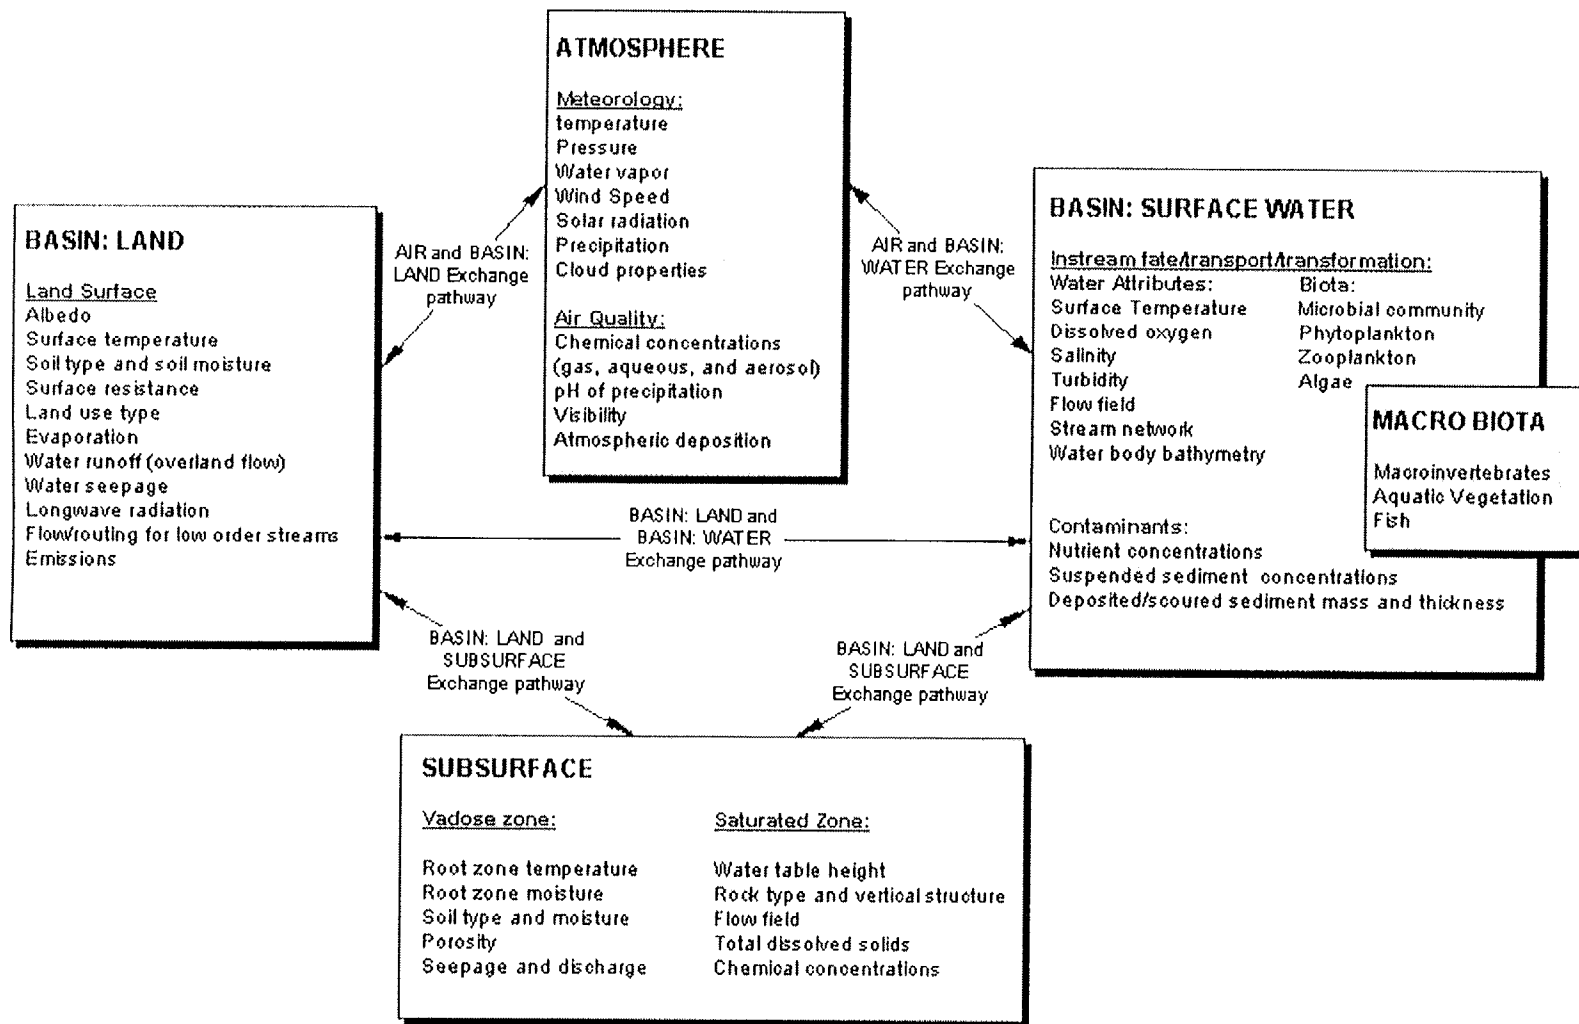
ATMOSPHERE

Meteorology:
temperature
Pressure
Water vapor
Wind Speed
Solar radiation
Precipitation
Cloud properties

Air Quality:
Chemical concentrations
(gas, aqueous, and aerosol)
pH of precipitation
Visibility
Atmospheric deposition

AIR and BASIN: LAND Exchange pathway

AIR and BASIN: WATER Exchange pathway

BASIN: LAND

Land Surface
Albedo
Surface temperature
Soil type and soil moisture
Surface resistance
Land use type
Evaporation
Water runoff (overland flow)
Water seepage
Longwave radiation
Flow/routing for low order streams
Emissions

BASIN: SURFACE WATER

Instream fate/transport/transformation:
Water Attributes:
Surface Temperature
Dissolved oxygen
Salinity
Turbidity
Flow field
Stream network
Water body bathymetry

Biota:
Microbial community
Phytoplankton
Zooplankton
Algae

Contaminants:
Nutrient concentrations
Suspended sediment concentrations
Deposited/scoured sediment mass and thickness

MACRO BIOTA

Macroinvertebrates
Aquatic Vegetation
Fish

BASIN: LAND and BASIN: WATER Exchange pathway

BASIN: LAND and SUBSURFACE Exchange pathway

BASIN: LAND and SUBSURFACE Exchange pathway

SUBSURFACE

Vadose zone:

Root zone temperature
Root zone moisture
Soil type and moisture
Porosity
Seepage and discharge

Saturated Zone:

Water table height
Rock type and vertical structure
Flow field
Total dissolved solids
Chemical concentrations